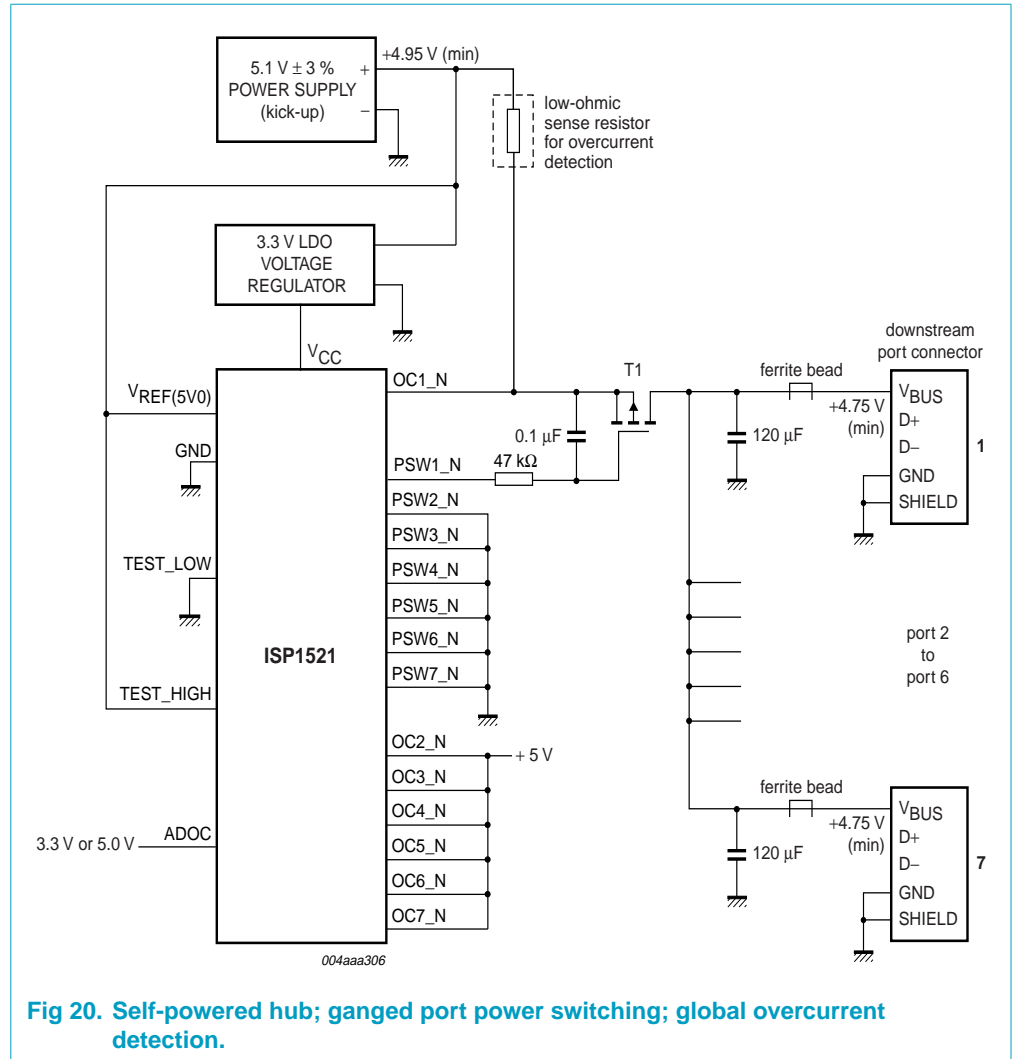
5.1 V ± 3 %
POWER SUPPLY
(kick-up)
+
−
+4.95 V (min)
low-ohmic
sense resistor
for overcurrent
detection
3.3 V LDO
VOLTAGE
REGULATOR
$V_{CC}$
$V_{REF(5V0)}$
GND
TEST_LOW
TEST_HIGH
ISP1521
ADOC
3.3 V or 5.0 V
OC1_N
PSW1_N
PSW2_N
PSW3_N
PSW4_N
PSW5_N
PSW6_N
PSW7_N
OC2_N
OC3_N
OC4_N
OC5_N
OC6_N
OC7_N
+ 5 V
0.1 μF
47 kΩ
T1
ferrite bead
120 μF
+4.75 V
(min)
downstream
port connector
$V_{BUS}$
D+
D−
GND
SHIELD
1
port 2
to
port 6
ferrite bead
120 μF
+4.75 V
(min)
$V_{BUS}$
D+
D−
GND
SHIELD
7
004aaa306

Fig 20. Self-powered hub; ganged port power switching; global overcurrent detection.